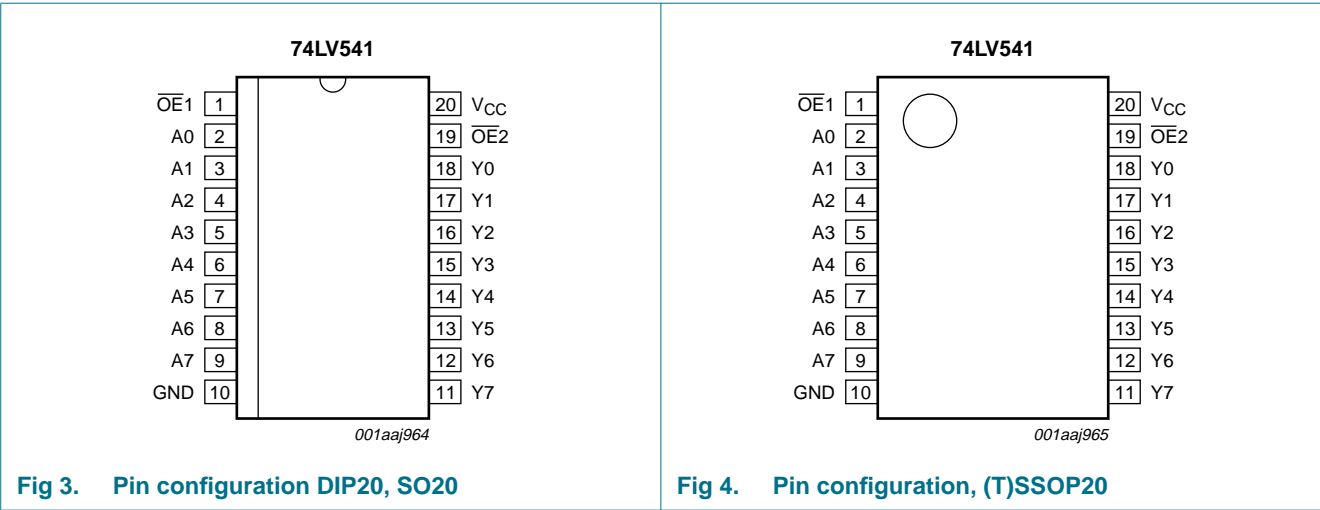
74LV541

$\overline{OE}1$ 1
A0 2
A1 3
A2 4
A3 5
A4 6
A5 7
A6 8
A7 9
GND 10

20 $V_{CC}$
19 $\overline{OE}2$
18 Y0
17 Y1
16 Y2
15 Y3
14 Y4
13 Y5
12 Y6
11 Y7

001aaj964

Fig 3. Pin configuration DIP20, SO20

74LV541

$\overline{OE}1$ 1
A0 2
A1 3
A2 4
A3 5
A4 6
A5 7
A6 8
A7 9
GND 10

20 $V_{CC}$
19 $\overline{OE}2$
18 Y0
17 Y1
16 Y2
15 Y3
14 Y4
13 Y5
12 Y6
11 Y7

001aaj965

Fig 4. Pin configuration, (T)SSOP20